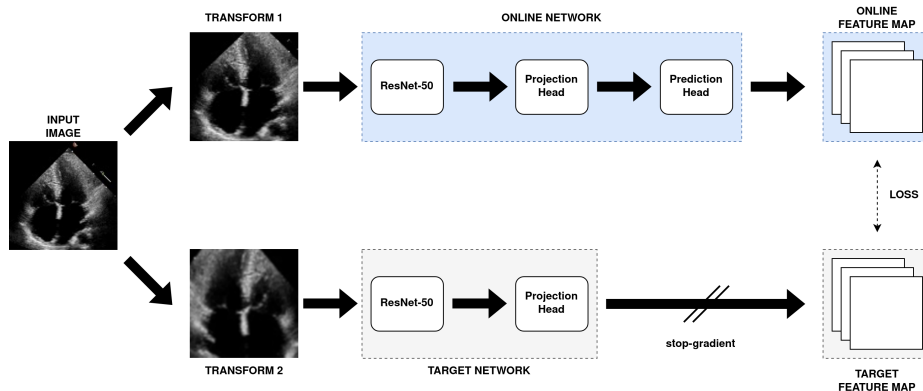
TRANSFORM 1

ONLINE NETWORK

ONLINE FEATURE MAP

INPUT IMAGE

ResNet-50

Projection Head

Prediction Head

LOSS

ResNet-50

Projection Head

stop-gradient

TRANSFORM 2

TARGET NETWORK

TARGET FEATURE MAP